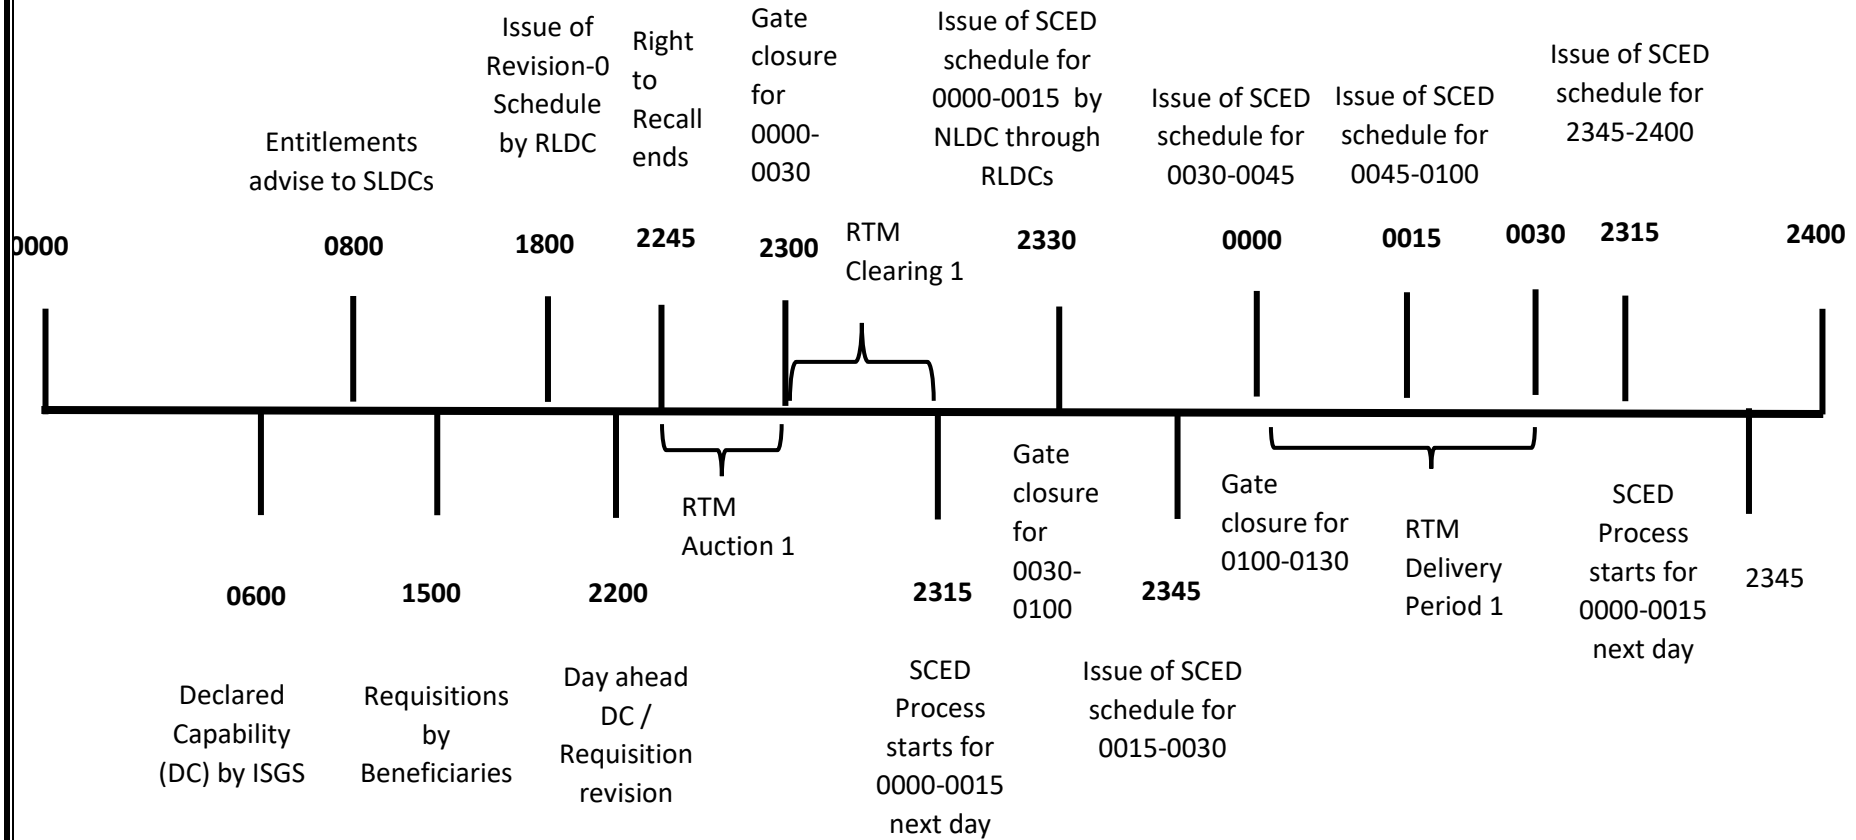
Entitlements advise to SLDCs

Issue of Revision-0 Schedule by RLDC

Right to Recall ends

Gate closure for 0000-0030

Issue of SCED schedule for 0000-0015 by NLDC through RLDCs

Issue of SCED schedule for 0030-0045

Issue of SCED schedule for 0045-0100

Issue of SCED schedule for 2345-2400

0000 0800 1800 2245 2300 RTM Clearing 1 2330 0000 0015 0030 2315 2400

RTM Auction 1

Gate closure for 0030-0100

Gate closure for 0100-0130

RTM Delivery Period 1

SCED Process starts for 0000-0015 next day

2345

0600 1500 2200 2315 2345

Declared Capability (DC) by ISGS

Requisitions by Beneficiaries

Day ahead DC / Requisition revision

SCED Process starts for 0000-0015 next day

Issue of SCED schedule for 0015-0030